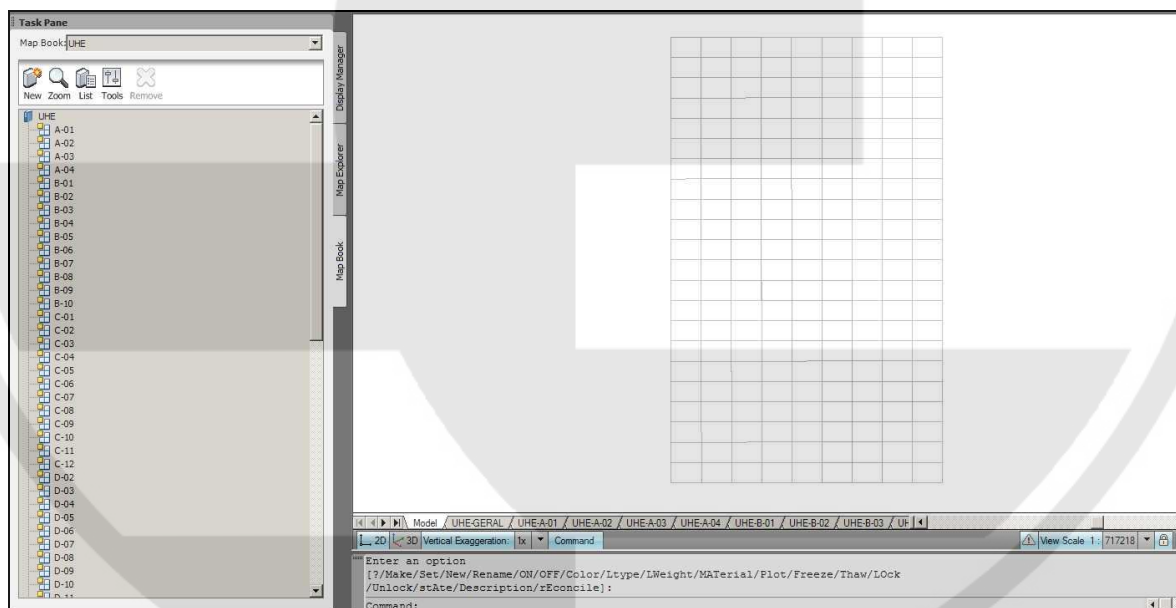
Task Pane

Map Book: UHE

New Zoom List Tools Remove

Display Manager
Map Explorer
Map Book

UHE
A-01
A-02
A-03
A-04
B-01
B-02
B-03
B-04
B-05
B-06
B-07
B-08
B-09
B-10
C-01
C-02
C-03
C-04
C-05
C-06
C-07
C-08
C-09
C-10
C-11
C-12
D-02
D-03
D-04
D-05
D-06
D-07
D-08
D-09
D-10
D-11

Model UHE-GERAL UHE-A-01 UHE-A-02 UHE-A-03 UHE-A-04 UHE-B-01 UHE-B-02 UHE-B-03 UH

2D 3D Vertical Exaggeration: 1x Command

View Scale 1 : 717218

Enter an option
[?/Make/Set/New/Rename/ON/OFF/Color/Ltype/LWeight/MATerial/Plot/Freeze/Thaw/LOck/Unlock/stAte/Description/rEconcile]:
Command: